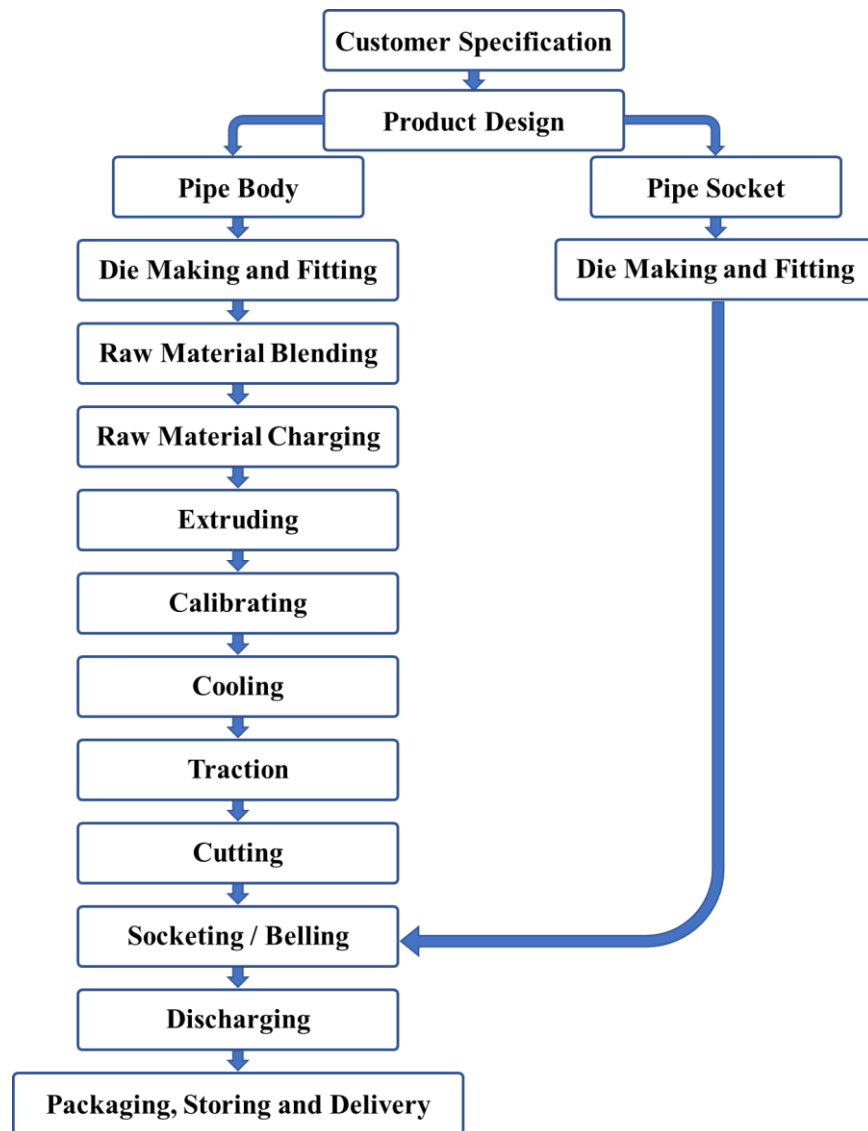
Customer Specification

Product Design

Pipe Body

Pipe Socket

Die Making and Fitting

Die Making and Fitting

Raw Material Blending

Raw Material Charging

Extruding

Calibrating

Cooling

Traction

Cutting

Socketing / Belling

Discharging

Packaging, Storing and Delivery